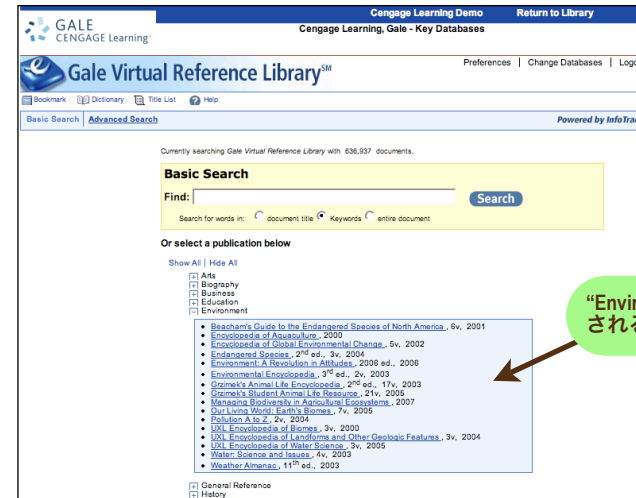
GALE CENGAGE Learning

Cengage Learning Demo Return to Library

Cengage Learning, Gale - Key Databases

Gale Virtual Reference Library$^{SM}$

Preferences | Change Databases | Logo

Bookmark Dictionary Title List Help

Basic Search | Advanced Search

Powered by InfoTrac

Currently searching Gale Virtual Reference Library with 636,937 documents.

Basic Search

Find: Search

Search for words in: document title Keywords entire document

Or select a publication below

Show All | Hide All

Arts
Biography
Business
Education
Environment

• Beacham's Guide to the Endangered Species of North America , 6v, 2001
• Encyclopedia of Aquaculture , 2000
• Encyclopedia of Global Environmental Change , 5v, 2002
• Endangered Species , 2$^{nd}$ ed., 3v, 2004
• Environment: A Revolution in Attitudes , 2006 ed., 2006
• Environmental Encyclopedia , 3$^{rd}$ ed., 2v, 2003
• Grzimek's Animal Life Encyclopedia , 2$^{nd}$ ed., 17v, 2003
• Grzimek's Student Animal Life Resource , 21v, 2005
• Managing Biodiversity in Agricultural Ecosystems , 2007
• Our Living World: Earth's Biomes , 7v, 2005
• Pollution A to Z , 2v, 2004
• UXL Encyclopedia of Biomes , 3v, 2000
• UXL Encyclopedia of Landforms and Other Geologic Features , 3v, 2004
• UXL Encyclopedia of Water Science , 3v, 2005
• Water: Science and Issues , 4v, 2003
• Weather Almanac , 11$^{th}$ ed., 2003

General Reference
History

“Envir
されて